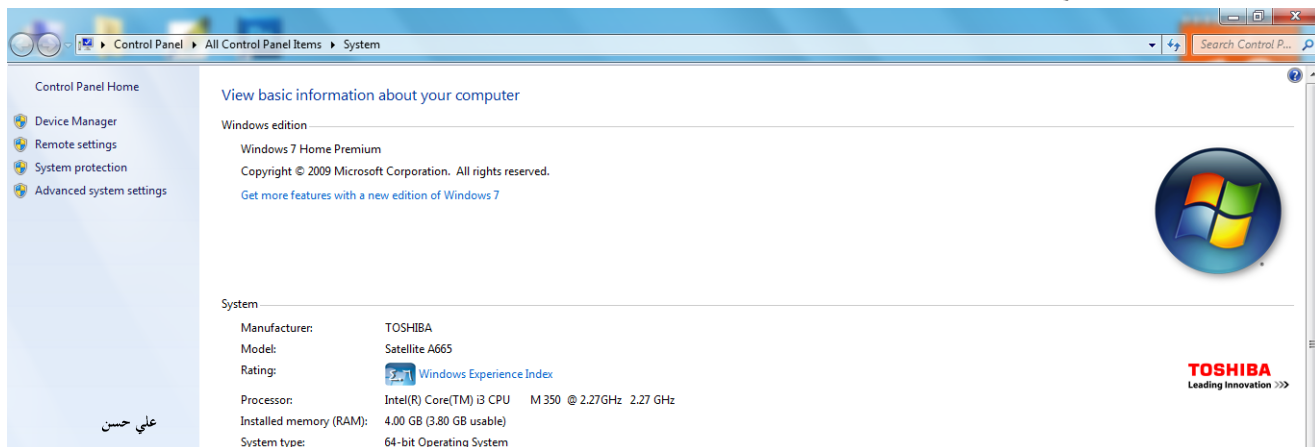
Control Panel ▸ All Control Panel Items ▸ System

Search Control P...

Control Panel Home

Device Manager

Remote settings

System protection

Advanced system settings

View basic information about your computer

Windows edition

Windows 7 Home Premium

Copyright © 2009 Microsoft Corporation. All rights reserved.

Get more features with a new edition of Windows 7

System

| | |
|---|---|
| Manufacturer: | TOSHIBA |
| Model: | Satellite A665 |
| Rating: | Windows Experience Index |
| Processor: | Intel(R) Core(TM) i3 CPU M 350 @ 2.27GHz 2.27 GHz |
| Installed memory (RAM): | 4.00 GB (3.80 GB usable) |
| System type: | 64-bit Operating System |

TOSHIBA
Leading Innovation >>>

علي حسن